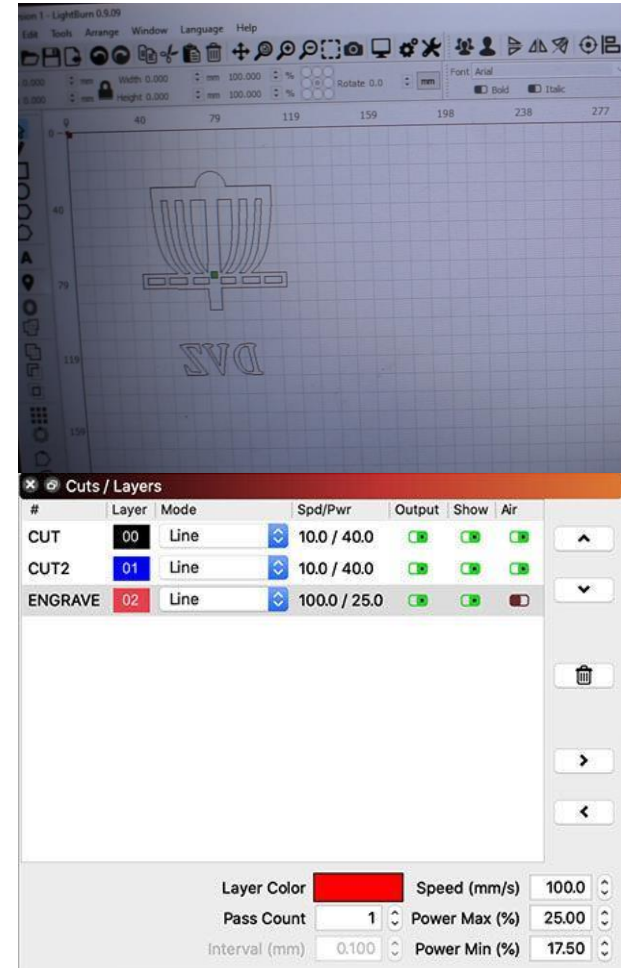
sion 1 - LightBurn 0.9.09
Edit Tools Arrange Window Language Help
0.000 mm Width 0.000 mm 100.000 %
0.000 mm Height 0.000 mm 100.000 %
Rotate 0.0 mm
Font Arial
Bold Italic
0 40 79 119 159 198 238 277
40
79
119
159
DVZ

Cuts / Layers

| # | Layer | Mode | Spd/Pwr | Output | Show | Air |
|---|---|---|---|---|---|---|
| CUT | 00 | Line | 10.0 / 40.0 | | | |
| CUT2 | 01 | Line | 10.0 / 40.0 | | | |
| ENGRAVE | 02 | Line | 100.0 / 25.0 | | | |

Layer Color
Speed (mm/s) 100.0
Pass Count 1
Power Max (%) 25.00
Interval (mm) 0.100
Power Min (%) 17.50